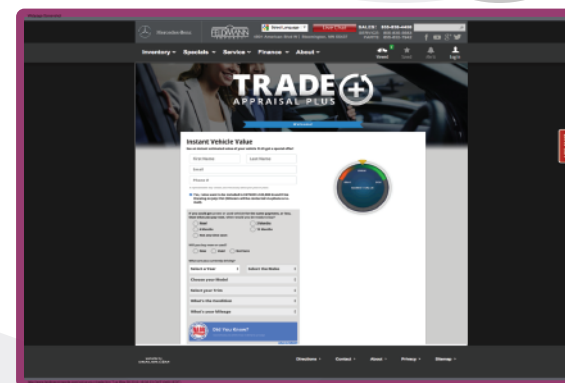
Mercedes-Benz

Select Language

SALES

Inventory ▾ Specials ▾ Service ▾ Finance ▾ About ▾

Log In

TRADE APPRAISAL PLUS

Instant Vehicle Value

First Name

Last Name

Email

Phone #

Choose your Model

Select your trim

What's the Condition

What's your Mileage

Select a Year

Select the Make

Did You Know?

Directions ▾ Contact ▾ About ▾ Privacy ▾ Sitemap ▾